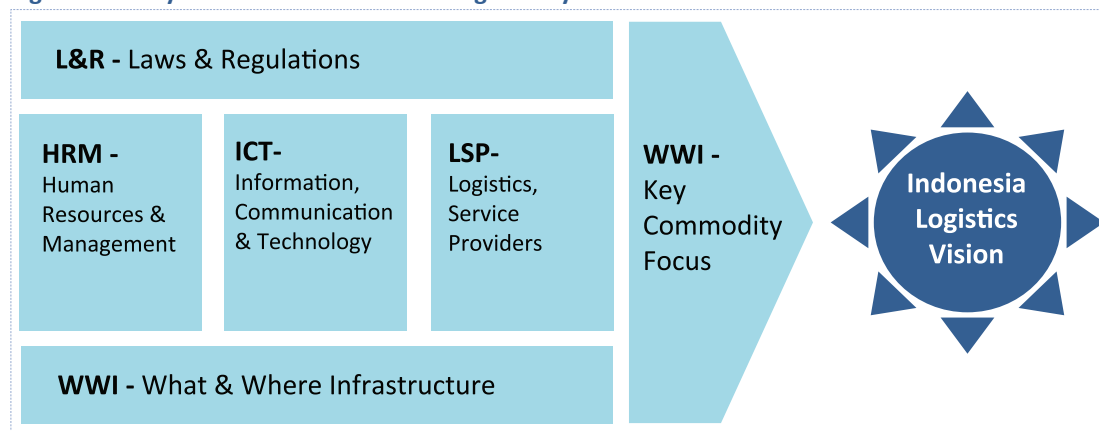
L&R - Laws & Regulations

HRM - Human Resources & Management

ICT- Information, Communication & Technology

LSP- Logistics, Service Providers

WWI - What & Where Infrastructure

WWI - Key Commodity Focus

Indonesia Logistics Vision